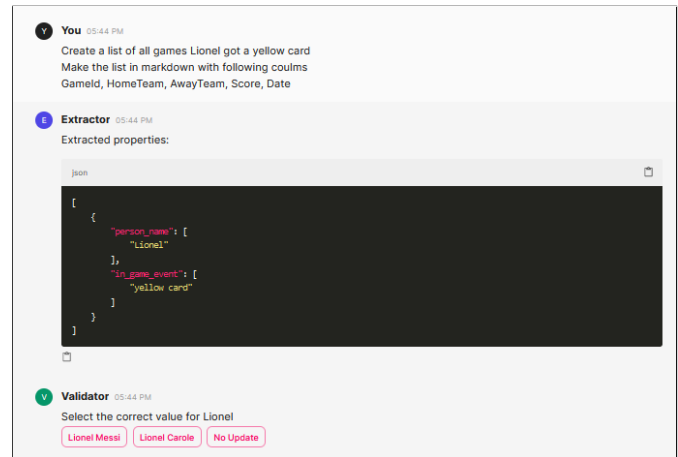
Y You 05:44 PM

Create a list of all games Lionel got a yellow card
Make the list in markdown with following coulms
GameId, HomeTeam, AwayTeam, Score, Date

E Extractor 05:44 PM

Extracted properties:

json

[
    {
        "person_name": [
            "Lionel"
        ],
        "in_game_event": [
            "yellow card"
        ]
    }
]

V Validator 05:44 PM

Select the correct value for Lionel

Lionel Messi Lionel Carole No Update